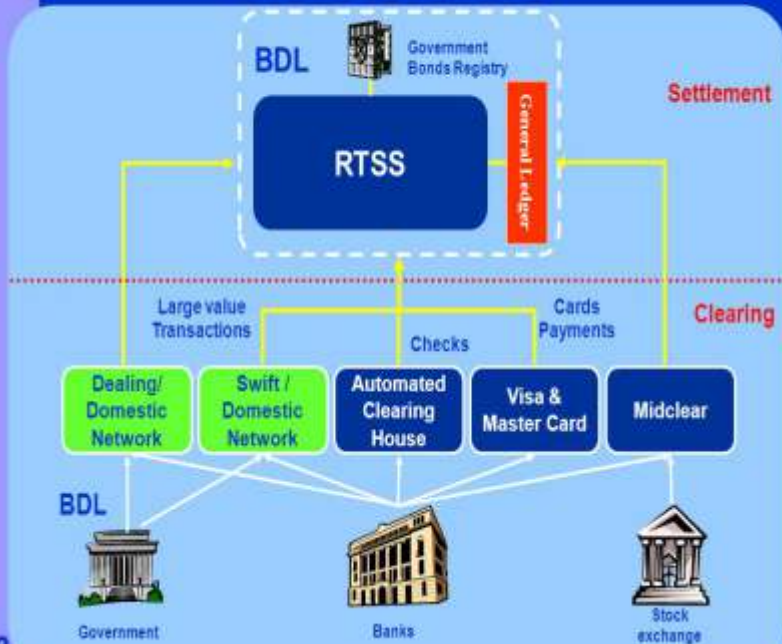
BDL

Government Bonds Registry

RTSS

General Ledger

Settlement

Large value Transactions

Cards Payments

Clearing

Checks

Dealing/ Domestic Network

Swift / Domestic Network

Automated Clearing House

Visa & Master Card

Midclear

BDL

Government

Banks

Stock exchange